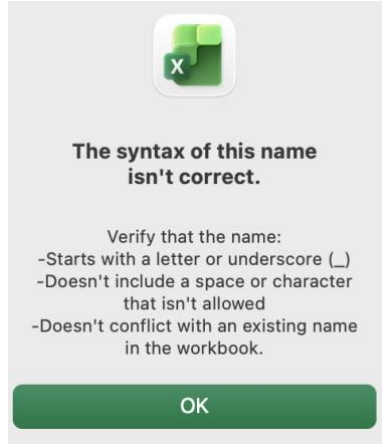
X

The syntax of this name isn't correct.

Verify that the name:
-Starts with a letter or underscore (_)
-Doesn't include a space or character that isn't allowed
-Doesn't conflict with an existing name in the workbook.

OK